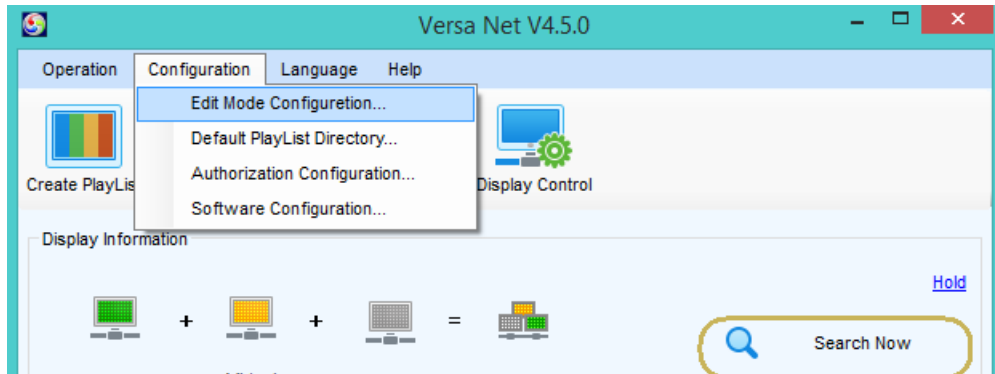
Versa Net V4.5.0

Operation Configuration Language Help

Edit Mode Configuretion...
Default PlayList Directory...
Authorization Configuration...
Software Configuration...

Create PlayLis

Display Control

Display Information

Hold

+ + =

Search Now